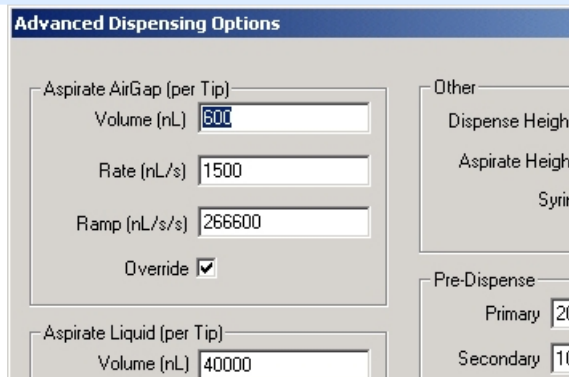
Advanced Dispensing Options

Aspirate AirGap (per Tip)
Volume (nL) 600
Rate (nL/s) 1500
Ramp (nL/s/s) 266600
Override ☑

Aspirate Liquid (per Tip)
Volume (nL) 40000

Other
Dispense Heigh
Aspirate Heigh
Syri

Pre-Dispense
Primary 2
Secondary 1